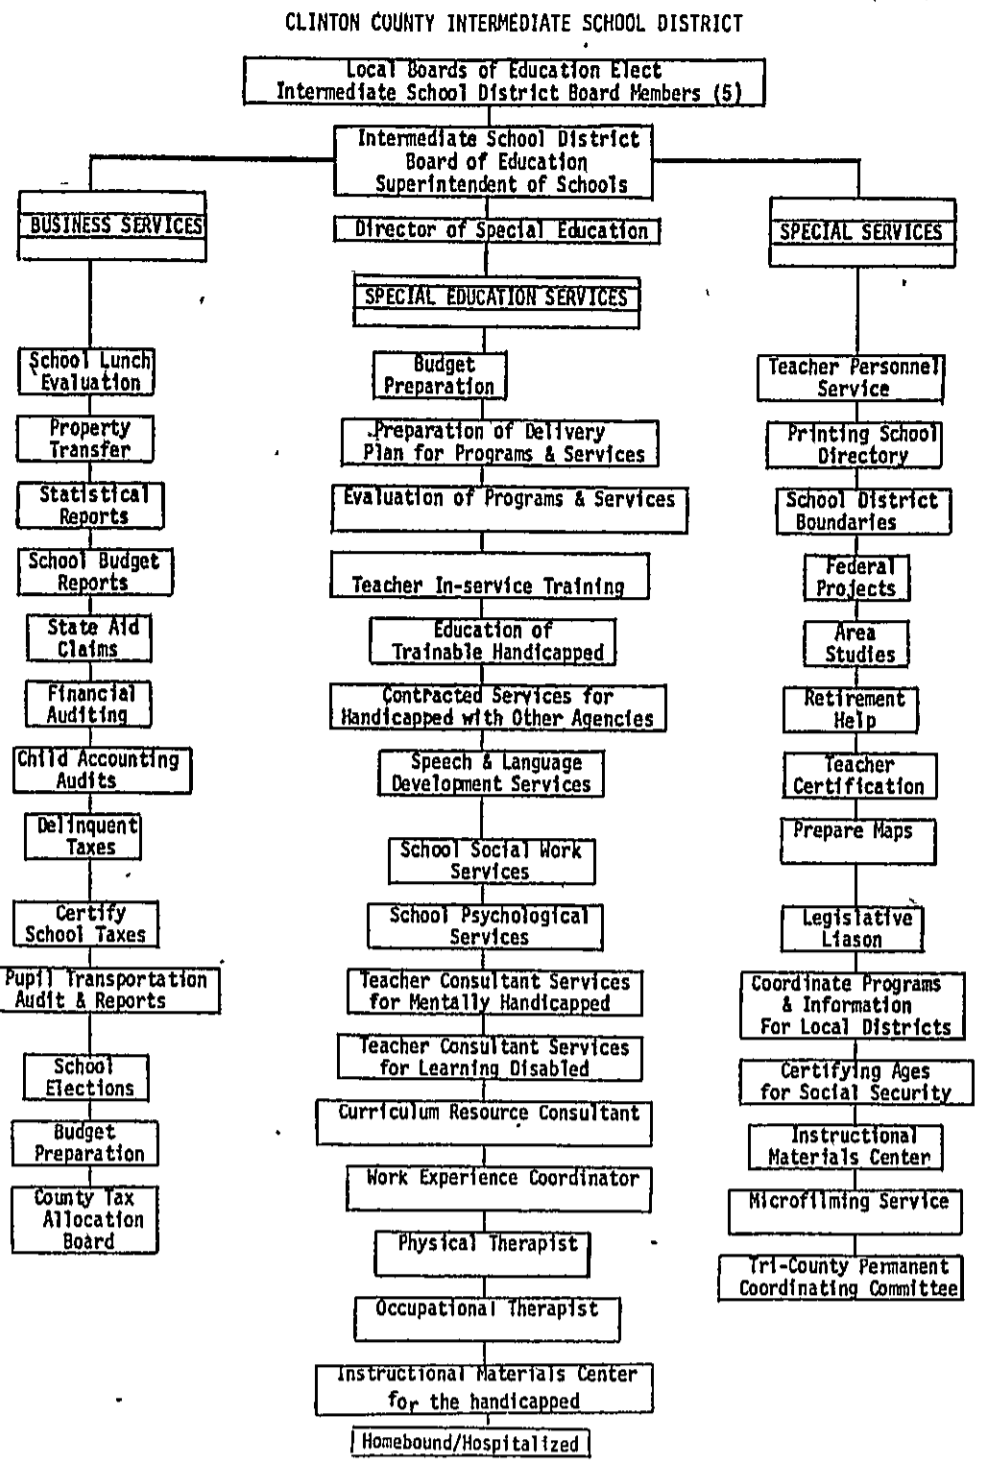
CLINTON COUNTY INTERMEDIATE SCHOOL DISTRICT

Local Boards of Education Elect Intermediate School District Board Members (5)

Intermediate School District Board of Education Superintendent of Schools

BUSINESS SERVICES

Director of Special Education

SPECIAL SERVICES

SPECIAL EDUCATION SERVICES

School Lunch Evaluation

Property Transfer

Statistical Reports

School Budget Reports

State Aid Claims

Financial Auditing

Child Accounting Audits

Delinquent Taxes

Certify School Taxes

Pupil Transportation Audit & Reports

School Elections

Budget Preparation

County Tax Allocation Board

Budget Preparation

Preparation of Delivery Plan for Programs & Services

Evaluation of Programs & Services

Teacher In-service Training

Education of Trainable Handicapped

Contracted Services for Handicapped with Other Agencies

Speech & Language Development Services

School Social Work Services

School Psychological Services

Teacher Consultant Services for Mentally Handicapped

Teacher Consultant Services for Learning Disabled

Curriculum Resource Consultant

Work Experience Coordinator

Physical Therapist

Occupational Therapist

Instructional Materials Center for the handicapped

Homebound/Hospitalized

Teacher Personnel Service

Printing School Directory

School District Boundaries

Federal Projects

Area Studies

Retirement Help

Teacher Certification

Prepare Maps

Legislative Liason

Coordinate Programs & Information For Local Districts

Certifying Ages for Social Security

Instructional Materials Center

Microfilming Service

Tri-County Permanent Coordinating Committee